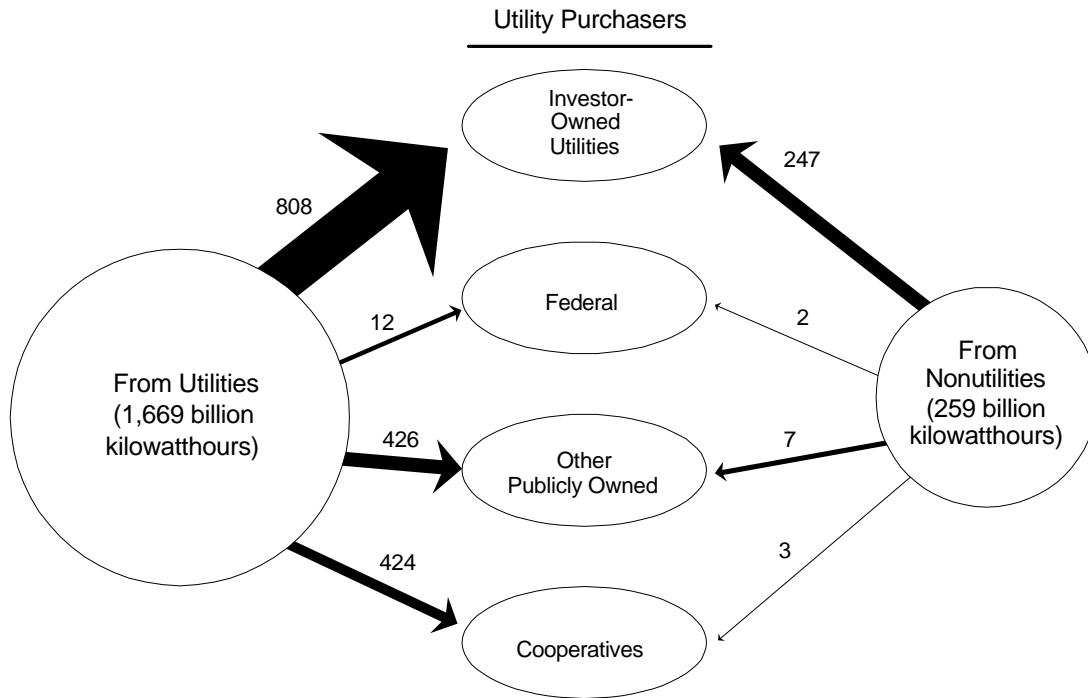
Utility Purchasers

Investor-Owned Utilities

808

247

Federal

12

2

From Utilities (1,669 billion kilowatthours)

From Nonutilities (259 billion kilowatthours)

426

7

Other Publicly Owned

424

3

Cooperatives